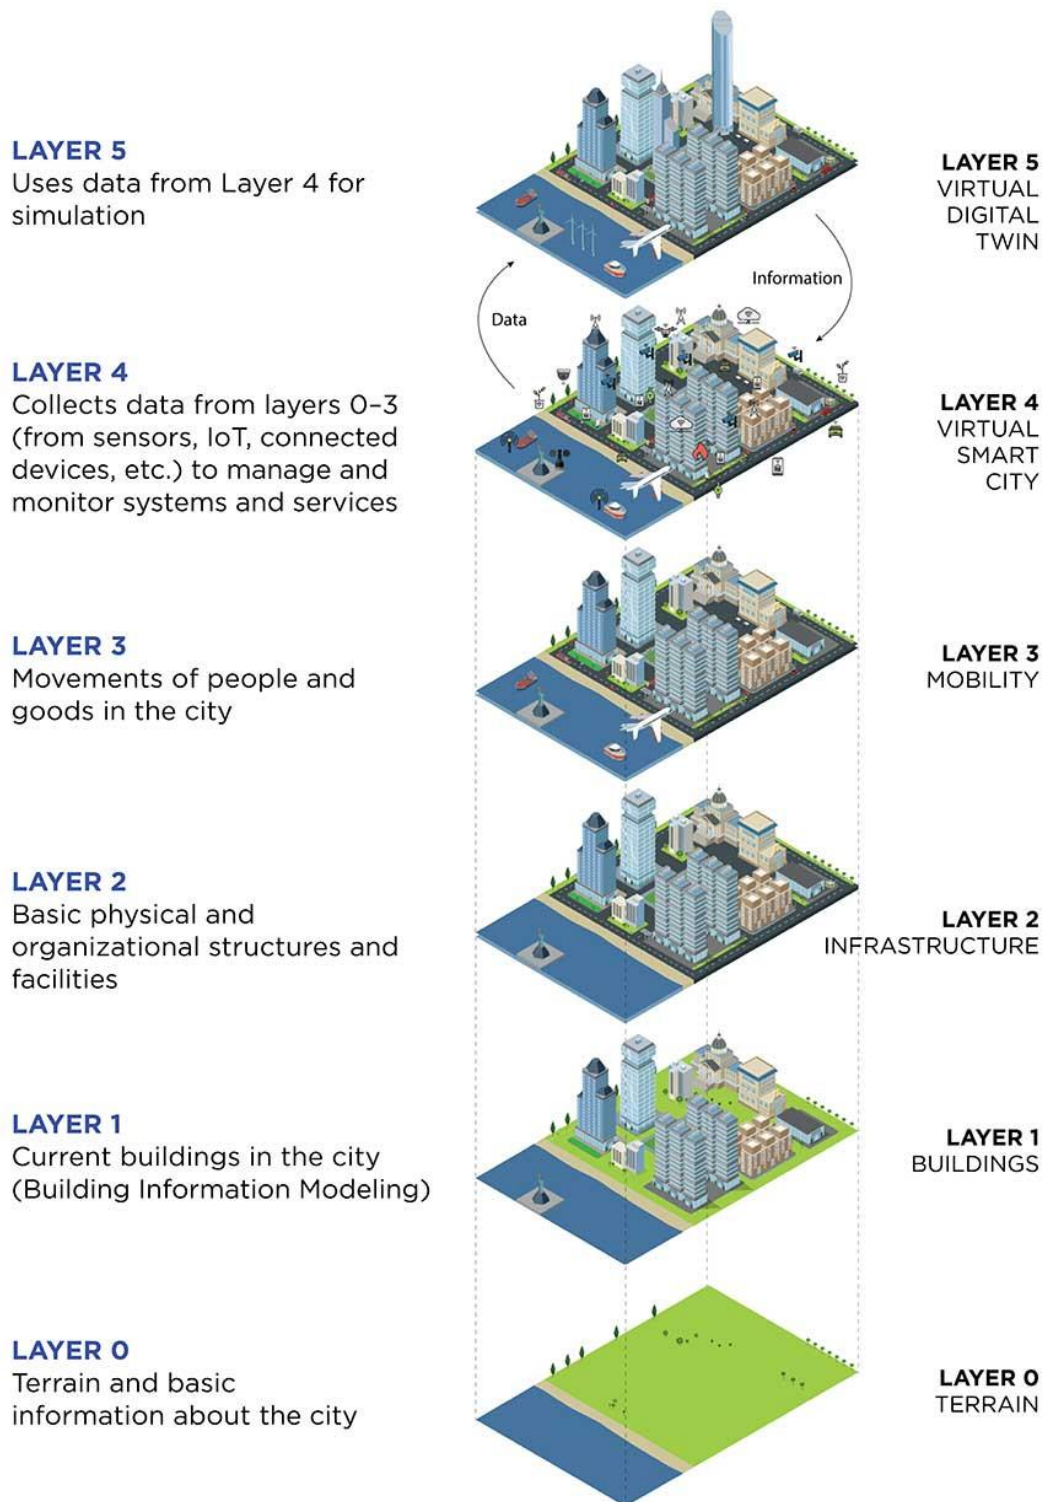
LAYER 5
Uses data from Layer 4 for simulation

LAYER 5
VIRTUAL
DIGITAL
TWIN

Information

Data

LAYER 4
Collects data from layers 0–3 (from sensors, IoT, connected devices, etc.) to manage and monitor systems and services

LAYER 4
VIRTUAL
SMART
CITY

LAYER 3
Movements of people and goods in the city

LAYER 3
MOBILITY

LAYER 2
Basic physical and organizational structures and facilities

LAYER 2
INFRASTRUCTURE

LAYER 1
Current buildings in the city (Building Information Modeling)

LAYER 1
BUILDINGS

LAYER 0
Terrain and basic information about the city

LAYER 0
TERRAIN